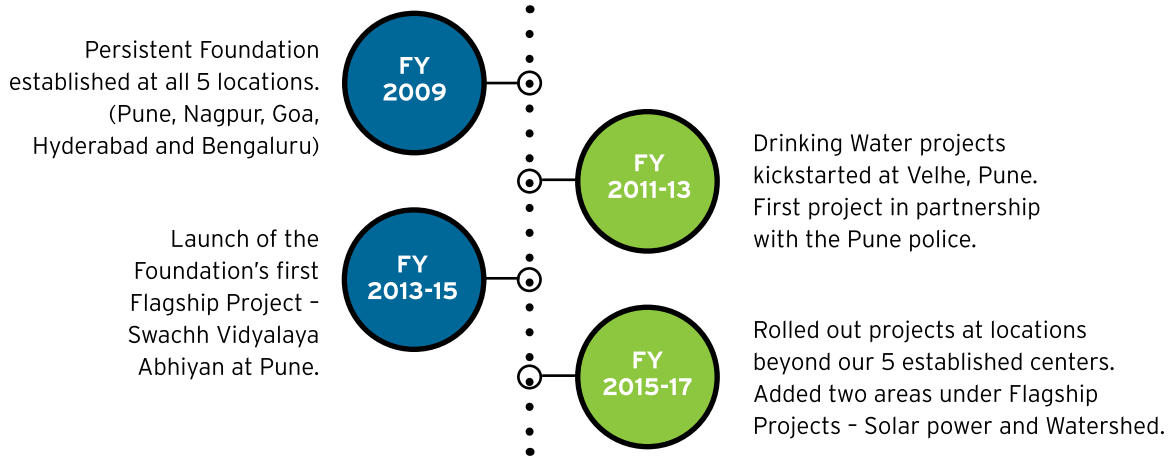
Persistent Foundation established at all 5 locations. (Pune, Nagpur, Goa, Hyderabad and Bengaluru)

FY 2009

FY 2011-13

Drinking Water projects kickstarted at Velhe, Pune. First project in partnership with the Pune police.

Launch of the Foundation's first Flagship Project – Swachh Vidyalaya Abhiyan at Pune.

FY 2013-15

FY 2015-17

Rolled out projects at locations beyond our 5 established centers. Added two areas under Flagship Projects – Solar power and Watershed.